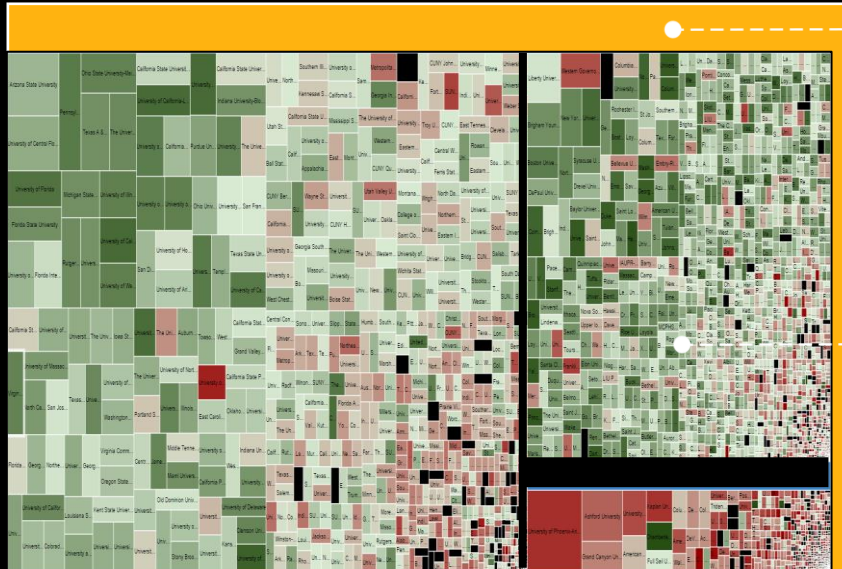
Arizona State University
Ohio State University-Ma
Pennsyl
Texas A &
The Univer
University of Central Flo
California State Universit
University of California
California State Universit
Indiana University-Blo
University of Florida
Michigan State
University of Mi
Florida State University
Rutgers
Univers
University of Cal
University o
Florida Inte
University of Wi
California
Purdue Univ
University of Ho
San Di
University of Ari
Ohio Univ
University San Fran
Texas State Uni
Tarrant
University of Ca
California St
University of
University of Massac
Virgin
North Ca
San Jos
Texas
Washington
Portland S
University of North
The Univer
University of
California State
Grand Valley
East Carol
Florida
Georg
Northe
Georg
Virginia Comm
Oregon State
Middle Tenne
Miami Univers
University o
California P
Indiana Univ
University of Californ
Louisiana S
Kent State Univer
Old Dominion Univ
University of Delaware
Clemson Univ
Stony Broo
Univers
Colorad
Southern Illi
Kennesaw S
Utah Stan
Ball State
California State U
Appalachian
Metropolita
Georgia In
The University of
Western
Eastern
CUNY John
Ferris State Univ
Troy U
Central Mi
Temple
Winne
Devela
CUNY Ber
Wayne St
Univers
Utah Valley
Montana
CUNY H
Georgia South
Missouri
The Univ
Boise Stat
West Chest
Northern
Eastern I
Wichita Stat
Liberty University
Western Governors
Columbus
Brigham Youn
New Yor
Rochester I
Southern
Boston Unive
Syracuse U
Bellevue U
Drexel Univ
Embry-Ri
Baylor Unive
University of Phoenix-Ari
Ashford University
Grand Canyon Uni
American
Full Sail U